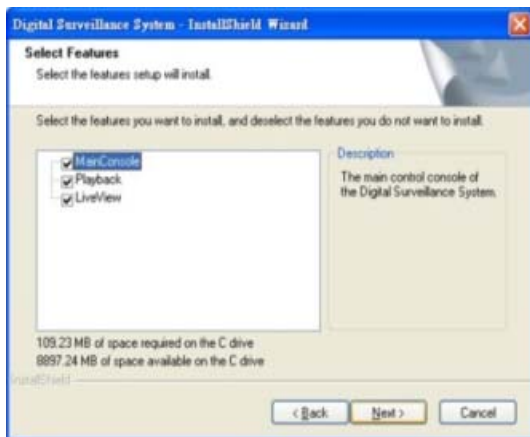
Digital Surveillance System - InstallShield Wizard

Select Features

Select the features setup will install.

Select the features you want to install, and deselect the features you do not want to install.

MainConsole
Playback
LiveView

Description

The main control console of the Digital Surveillance System.

109.23 MB of space required on the C drive
8897.24 MB of space available on the C drive

InstallShield

< Back
Next >
Cancel